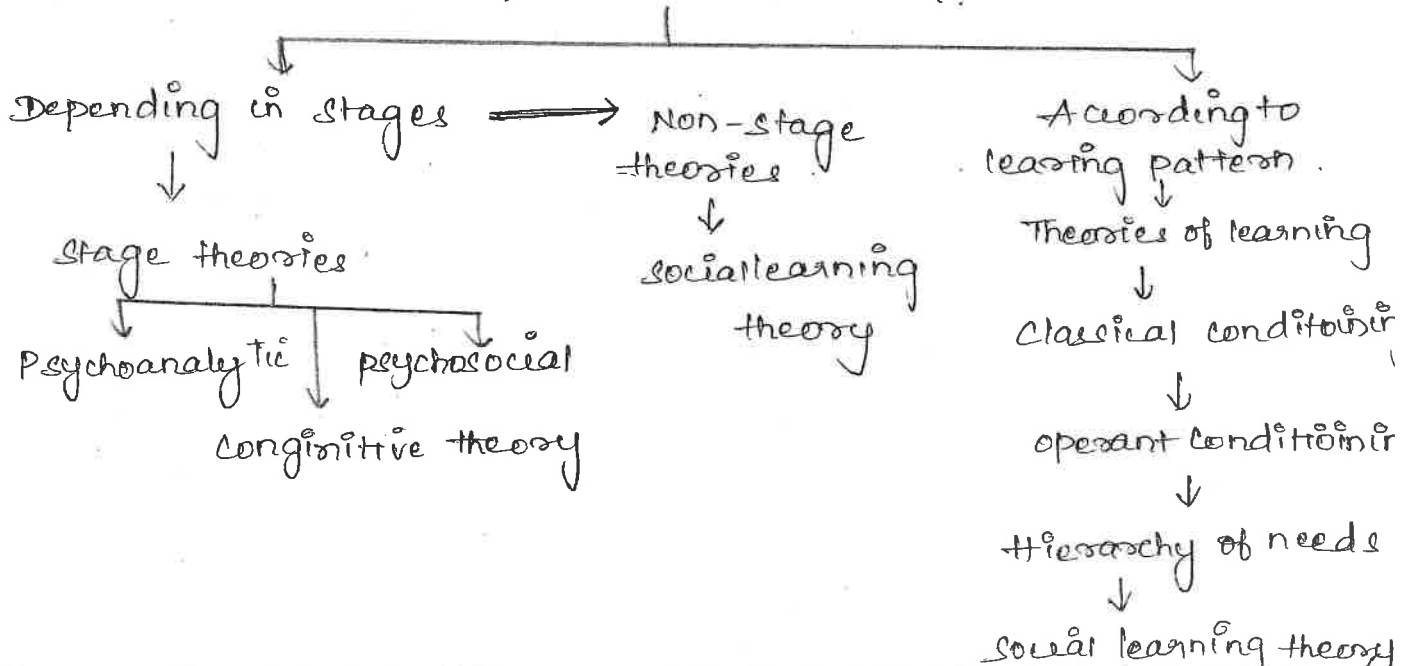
Depending in stages ⟹ Non-stage theories

↓

Stage theories

Psychoanalytic

Congnitive theory

psychosocial

Non-stage theories

↓

sociallearning theory

According to learing pattern.

↓

Theories of learning

↓

Classical conditoinir

↓

operant Conditioinir

↓

Hierarchy of needs

↓

Social learning theory